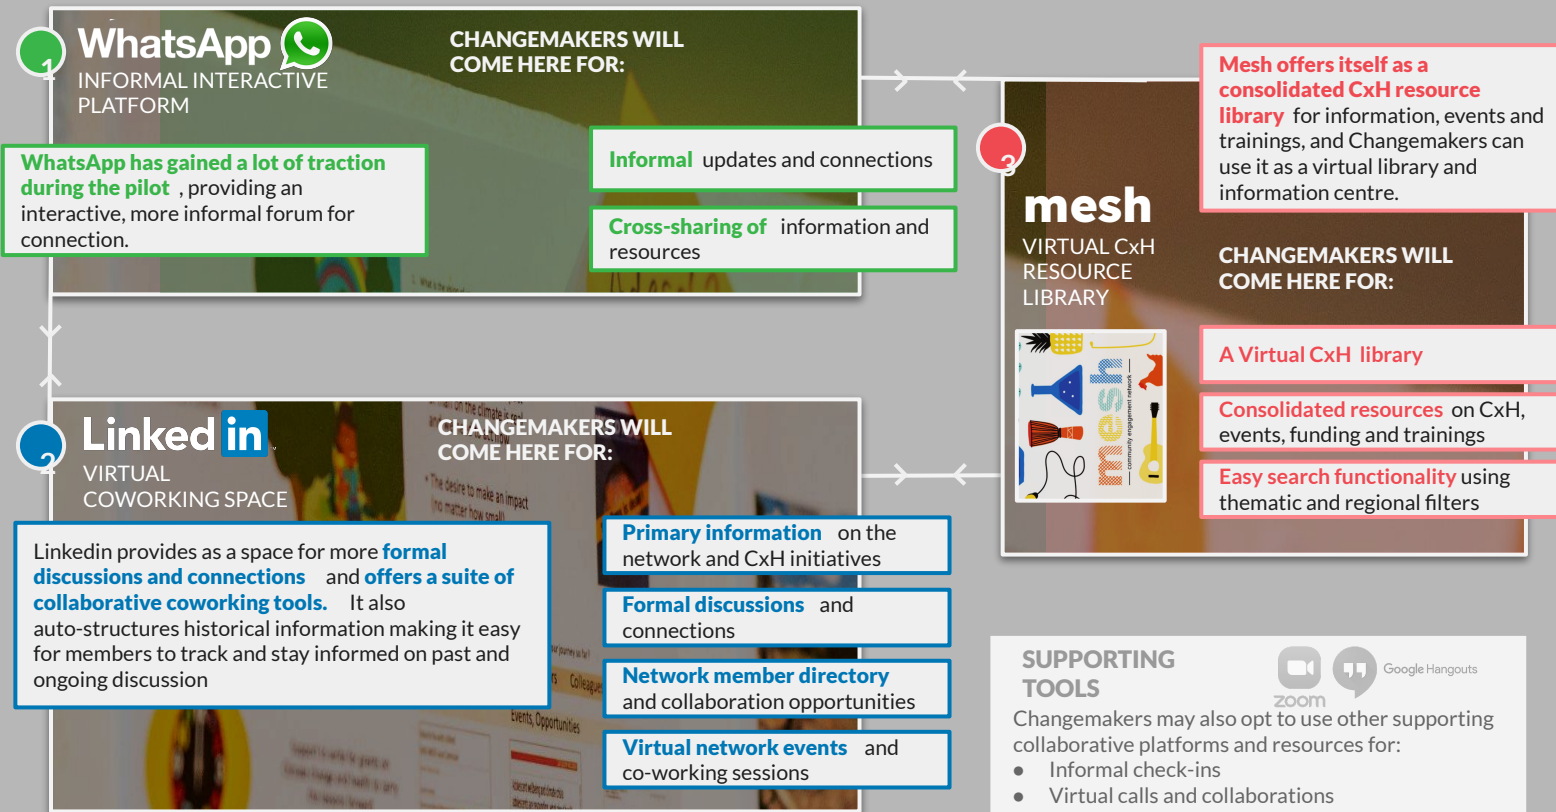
1

WhatsApp

INFORMAL INTERACTIVE PLATFORM

CHANGEMAKERS WILL COME HERE FOR:

WhatsApp has gained a lot of traction during the pilot, providing an interactive, more informal forum for connection.

Informal updates and connections

Cross-sharing of information and resources

Mesh offers itself as a consolidated CxH resource library for information, events and trainings, and Changemakers can use it as a virtual library and information centre.

3

mesh

VIRTUAL CxH RESOURCE LIBRARY

CHANGEMAKERS WILL COME HERE FOR:

A Virtual CxH library

Consolidated resources on CxH, events, funding and trainings

Easy search functionality using thematic and regional filters

2

LinkedIn

VIRTUAL COWORKING SPACE

CHANGEMAKERS WILL COME HERE FOR:

Linkedin provides as a space for more formal discussions and connections and offers a suite of collaborative coworking tools. It also auto-structures historical information making it easy for members to track and stay informed on past and ongoing discussion

Primary information on the network and CxH initiatives

Formal discussions and connections

Network member directory and collaboration opportunities

Virtual network events and co-working sessions

SUPPORTING TOOLS

zoom

Google Hangouts

Changemakers may also opt to use other supporting collaborative platforms and resources for:
● Informal check-ins
● Virtual calls and collaborations